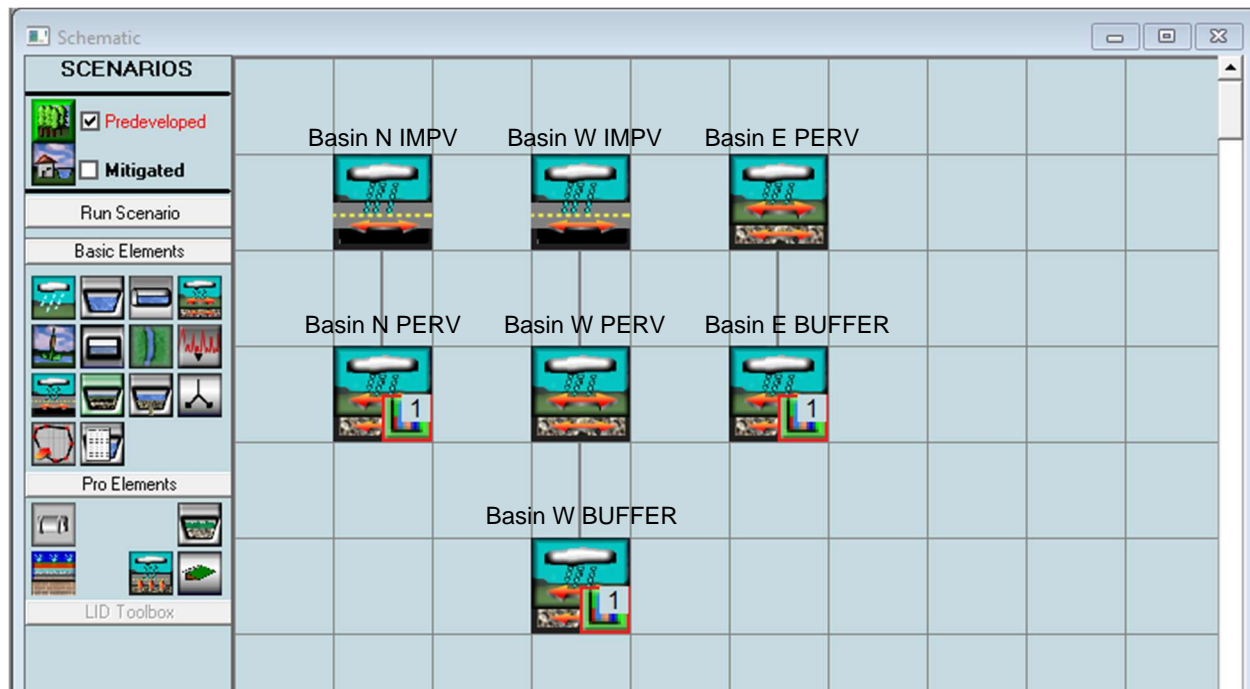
Schematic

SCENARIOS

Predeveloped

Mitigated

Run Scenario

Basic Elements

Pro Elements

LID Toolbox

Basin N IMPV

Basin W IMPV

Basin E PERV

Basin N PERV

Basin W PERV

Basin E BUFFER

1

1

Basin W BUFFER

1